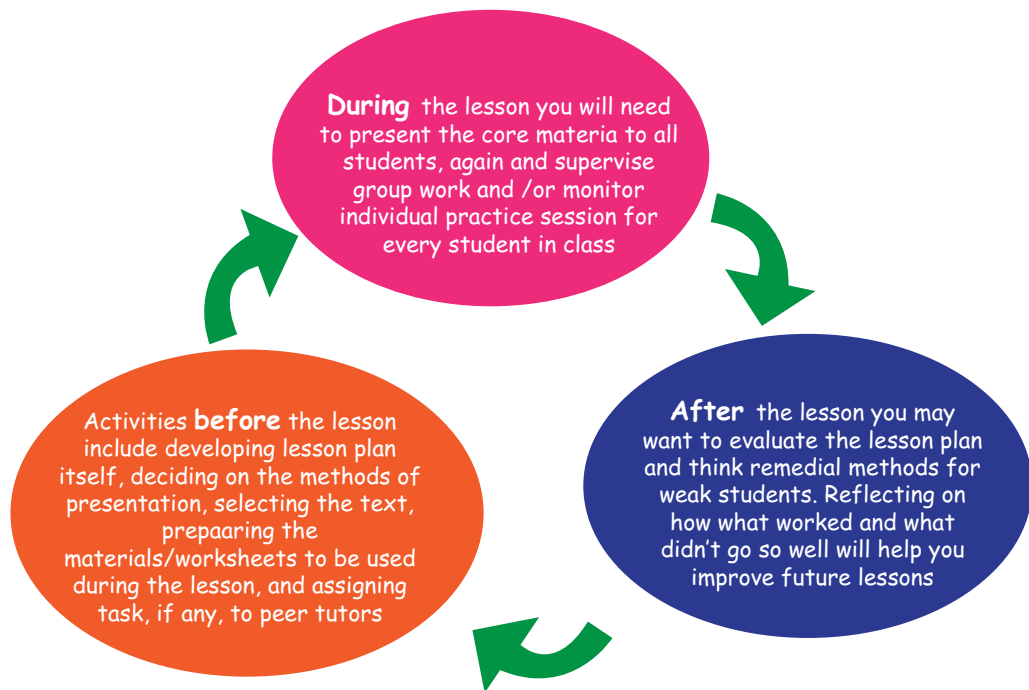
**During** the lesson you will need to present the core materia to all students, again and supervise group work and /or monitor individual practice session for every student in class

**After** the lesson you may want to evaluate the lesson plan and think remedial methods for weak students. Reflecting on how what worked and what didn't go so well will help you improve future lessons

Activities **before** the lesson include developing lesson plan itself, deciding on the methods of presentation, selecting the text, prepaaring the materials/worksheets to be used during the lesson, and assigning task, if any, to peer tutors